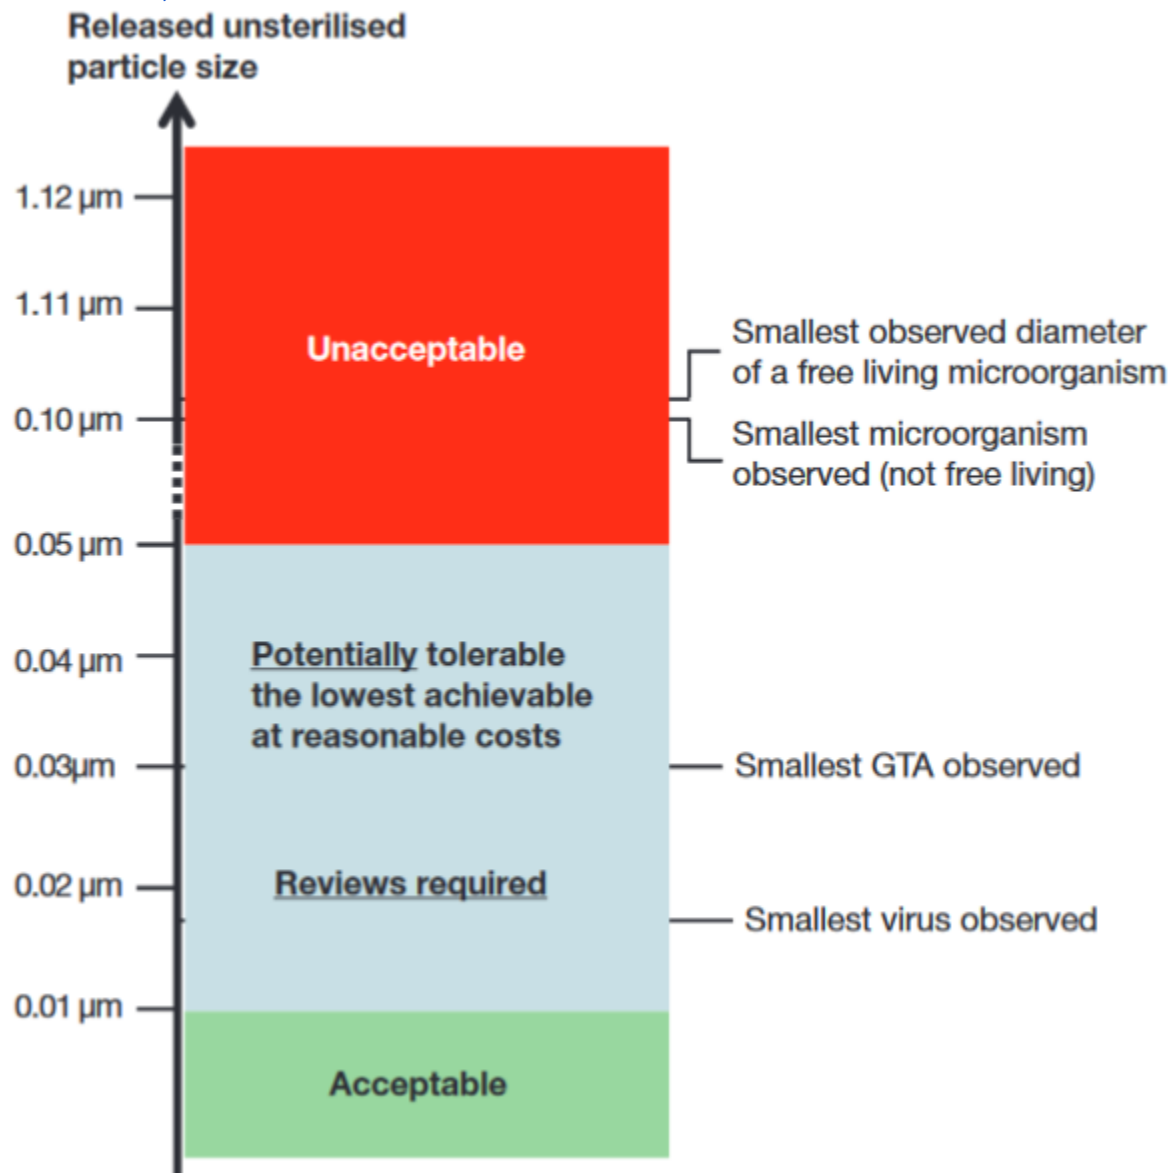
Released unsterilised particle size

1.12 µm
1.11 µm
0.10 µm
0.05 µm
0.04 µm
0.03µm
0.02 µm
0.01 µm

Unacceptable

Potentially tolerable the lowest achievable at reasonable costs

Reviews required

Acceptable

Smallest observed diameter of a free living microorganism

Smallest microorganism observed (not free living)

Smallest GTA observed

Smallest virus observed